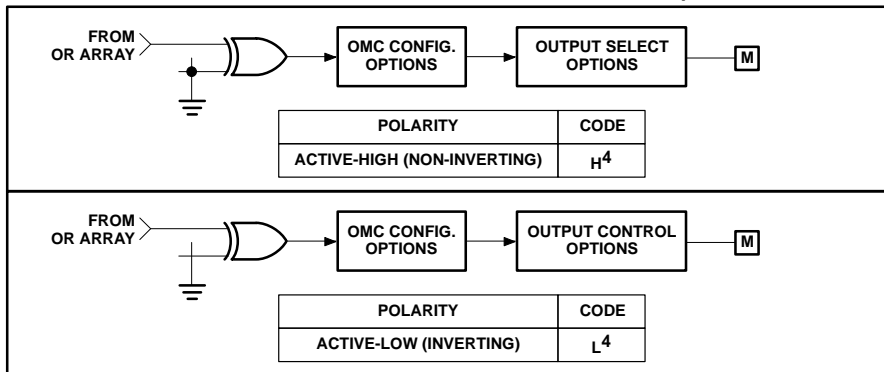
FROM OR ARRAY

OMC CONFIG. OPTIONS

OUTPUT SELECT OPTIONS

M

| POLARITY | CODE |
|---|---|
| ACTIVE-HIGH (NON-INVERTING) | H$^4$ |

FROM OR ARRAY

OMC CONFIG. OPTIONS

OUTPUT CONTROL OPTIONS

M

| POLARITY | CODE |
|---|---|
| ACTIVE-LOW (INVERTING) | L$^4$ |